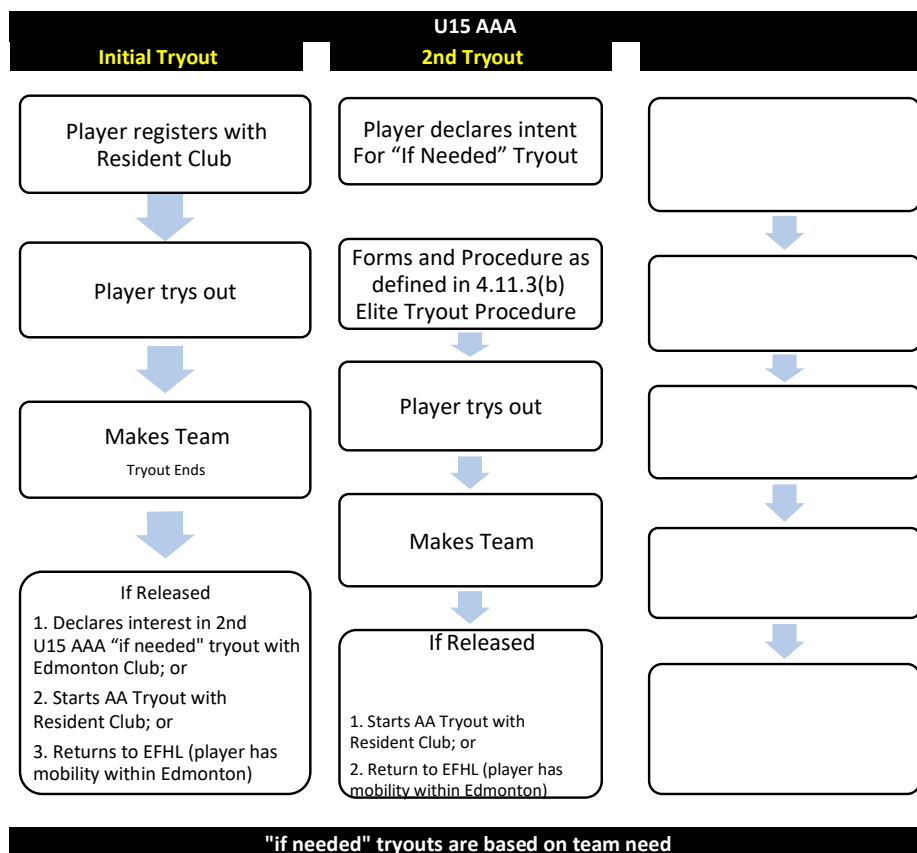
U15 AAA

Initial Tryout

Player registers with Resident Club

Player trys out

Makes Team

Tryout Ends

If Released

1. Declares interest in 2nd U15 AAA "if needed" tryout with Edmonton Club; or

2. Starts AA Tryout with Resident Club; or

3. Returns to EFHL (player has mobility within Edmonton)

2nd Tryout

Player declares intent For "If Needed" Tryout

Forms and Procedure as defined in 4.11.3(b) Elite Tryout Procedure

Player trys out

Makes Team

If Released

1. Starts AA Tryout with Resident Club; or

2. Return to EFHL (player has mobility within Edmonton)

"if needed" tryouts are based on team need